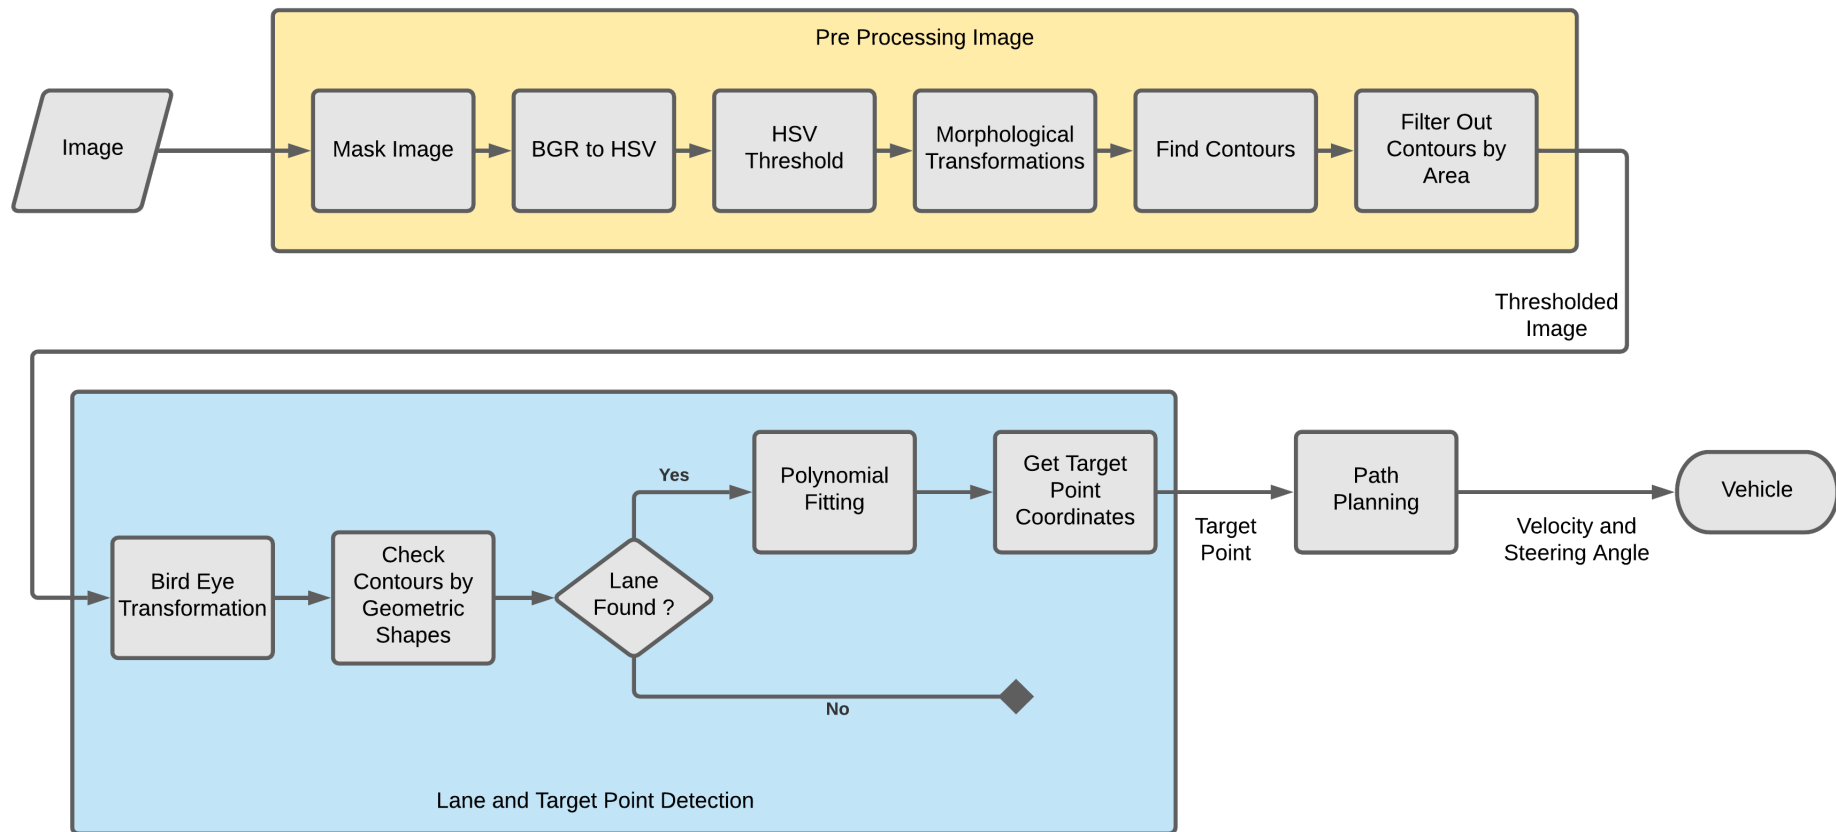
Pre Processing Image

Image

Mask Image

BGR to HSV

HSV Threshold

Morphological Transformations

Find Contours

Filter Out Contours by Area

Thresholded Image

Bird Eye Transformation

Check Contours by Geometric Shapes

Lane Found ?

Yes

No

Polynomial Fitting

Get Target Point Coordinates

Target Point

Path Planning

Velocity and Steering Angle

Vehicle

Lane and Target Point Detection